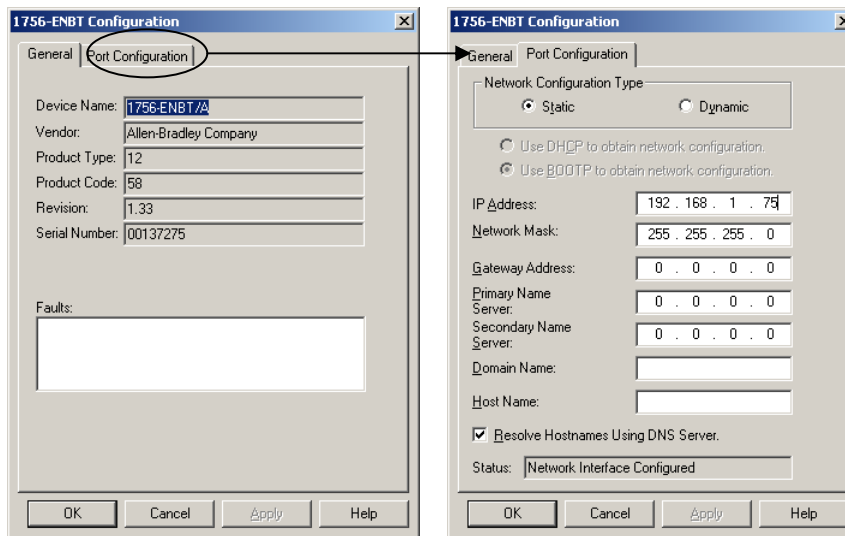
1756-ENBT Configuration

General | Port Configuration

Device Name: 1756-ENBT/A
Vendor: Allen-Bradley Company
Product Type: 12
Product Code: 58
Revision: 1.33
Serial Number: 00137275

Faults:

OK | Cancel | Apply | Help

1756-ENBT Configuration

General | Port Configuration

Network Configuration Type
Static
Dynamic

Use DHCP to obtain network configuration.
Use BOOTP to obtain network configuration.

IP Address: 192 . 168 . 1 . 75
Network Mask: 255 . 255 . 255 . 0
Gateway Address: 0 . 0 . 0 . 0
Primary Name Server: 0 . 0 . 0 . 0
Secondary Name Server: 0 . 0 . 0 . 0
Domain Name:
Host Name:

Resolve Hostnames Using DNS Server.

Status: Network Interface Configured

OK | Cancel | Apply | Help